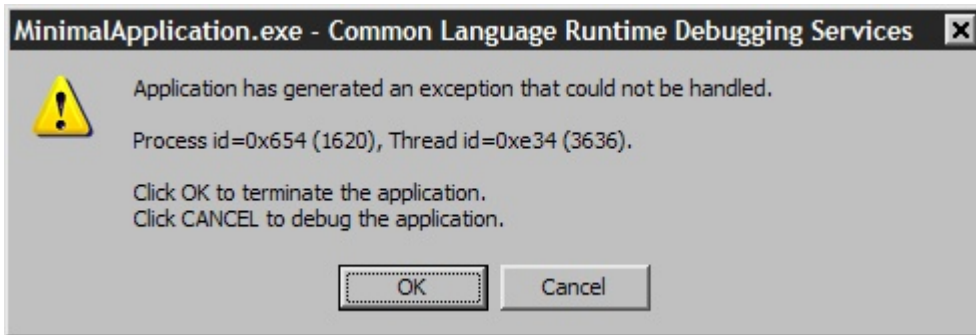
MinimalApplication.exe - Common Language Runtime Debugging Services

Application has generated an exception that could not be handled.

Process id=0x654 (1620), Thread id=0xe34 (3636).

Click OK to terminate the application.
Click CANCEL to debug the application.

OK

Cancel